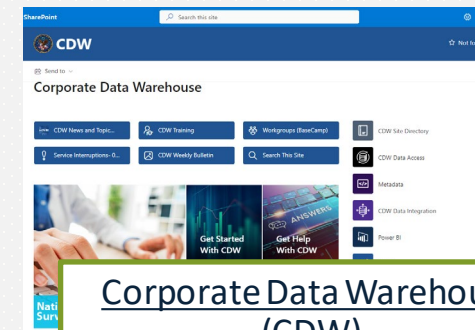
SharePoint

Search this site

CDW

Not fo

Send to

Corporate Data Warehouse

CDW News and Topic...

CDW Training

Workgroups (BaseCamp)

Service Interruptions- 0...

CDW Weekly Bulletin

Search This Site

CDW Site Directory

CDW Data Access

Metadata

CDW Data Integration

Power BI

Get Started With CDW

ANSWERS

Get Help With CDW

Nati Surv

Corporate Data Warehou (CDW)